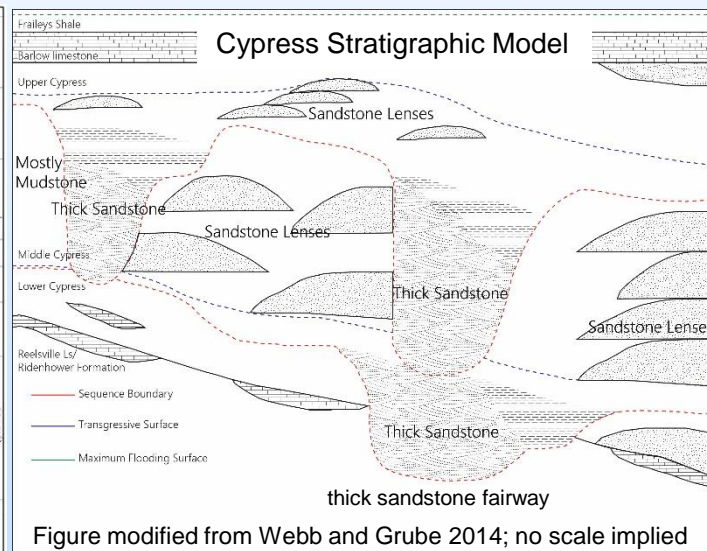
Fraileys Shale
Barlow limestone

Cypress Stratigraphic Model

Upper Cypress

Sandstone Lenses

Mostly Mudstone

Thick Sandstone

Sandstone Lenses

Middle Cypress

Lower Cypress

Thick Sandstone

Sandstone Lense

Reelsville Ls/ Ridenhower Formation

Sequence Boundary

Transgressive Surface

Maximum Flooding Surface

Thick Sandstone

thick sandstone fairway

Figure modified from Webb and Grube 2014; no scale implied